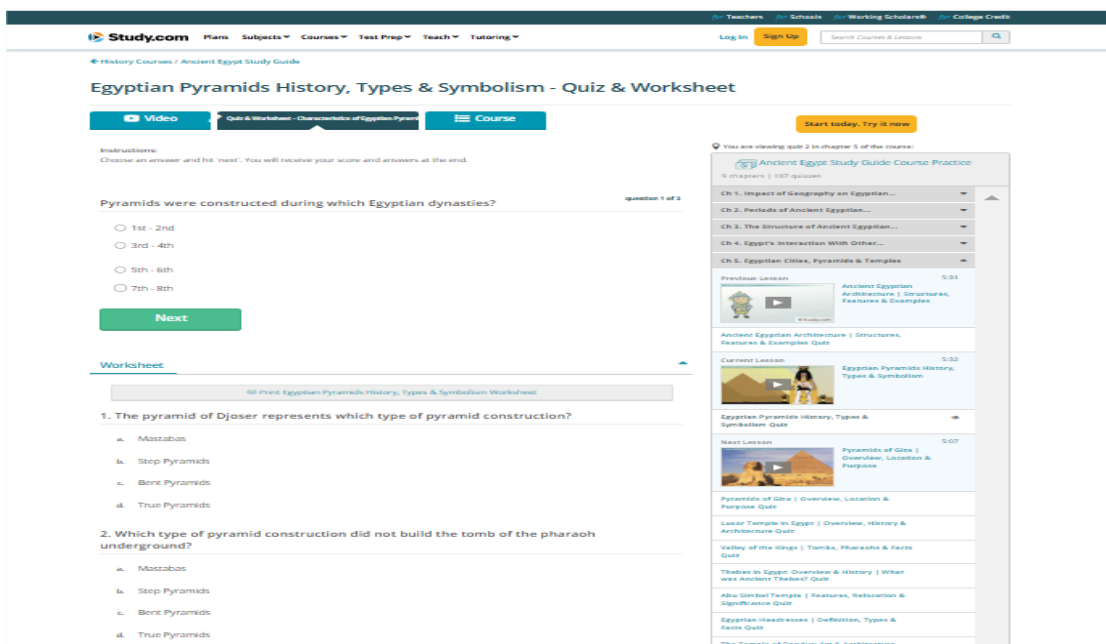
for Teachers for Schools for Working Scholars® for College Credit

Study.com Plans Subjects Courses Test Prep Teach Tutoring Log In Sign Up Search Courses & Lessons

← History Courses / Ancient Egypt Study Guide

Egyptian Pyramids History, Types & Symbolism - Quiz & Worksheet

Video Quiz & Worksheet - Characteristics of Egyptian Pyramids Course

Start today. Try it now

Instructions:
Choose an answer and hit 'next'. You will receive your score and answers at the end.

question 1 of 3

Pyramids were constructed during which Egyptian dynasties?

1st - 2nd
3rd - 4th
5th - 6th
7th - 8th

Next

Worksheet

Print Egyptian Pyramids History, Types & Symbolism Worksheet

1. The pyramid of Djoser represents which type of pyramid construction?

a. Mastabas
b. Step Pyramids
c. Bent Pyramids
d. True Pyramids

2. Which type of pyramid construction did not build the tomb of the pharaoh underground?

a. Mastabas
b. Step Pyramids
c. Bent Pyramids
d. True Pyramids

You are viewing quiz 2 in chapter 5 of the course:

Ancient Egypt Study Guide Course Practice
9 chapters | 107 quizzes

Ch 1. Impact of Geography on Egyptian...
Ch 2. Periods of Ancient Egyptian...
Ch 3. The Structure of Ancient Egyptian...
Ch 4. Egypt's Interaction With Other...
Ch 5. Egyptian Cities, Pyramids & Temples

Previous Lesson 5:31
Ancient Egyptian Architecture | Structures, Features & Examples

Ancient Egyptian Architecture | Structures, Features & Examples Quiz

Current Lesson 5:32
Egyptian Pyramids History, Types & Symbolism

Egyptian Pyramids History, Types & Symbolism Quiz

Next Lesson 5:07
Pyramids of Giza | Overview, Location & Purpose

Pyramids of Giza | Overview, Location & Purpose Quiz

Luxor Temple in Egypt | Overview, History & Architecture Quiz

Valley of the Kings | Tombs, Pharaohs & Facts Quiz

Thebes in Egypt: Overview & History | What was Ancient Thebes? Quiz

Abu Simbel Temple | Features, Relocation & Significance Quiz

Egyptian Headdresses | Definition, Types & Facts Quiz

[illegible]